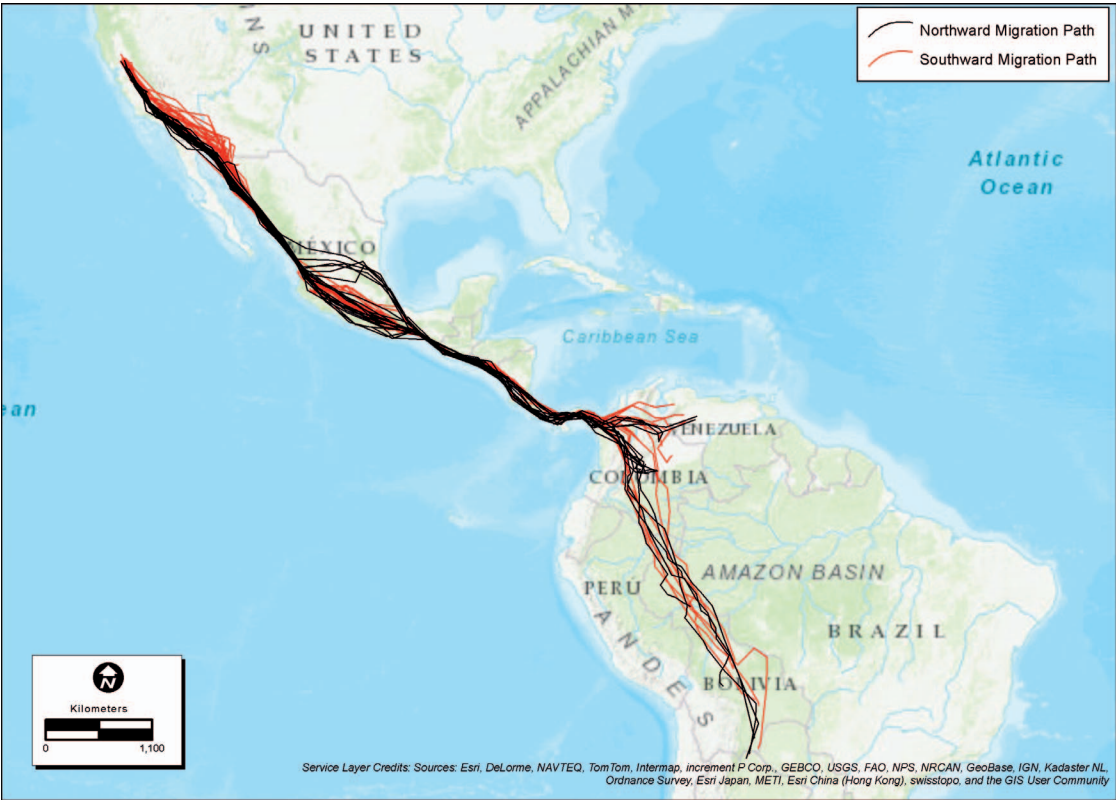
Northward Migration Path
Southward Migration Path

UNITED STATES

APPALACHIAN M

Atlantic Ocean

MEXICO

Caribbean Sea

ean

VENEZUELA

COLOMBIA

AMAZON BASIN

PERU

BRAZIL

ANDES

BOLIVIA

N

Kilometers
0 1,100

Service Layer Credits: Sources: Esri, DeLorme, NAVTEQ, TomTom, Intermap, increment P Corp., GEBCO, USGS, FAO, NPS, NRCAN, GeoBase, IGN, Kadaster NL, Ordnance Survey, Esri Japan, METI, Esri China (Hong Kong), swisstopo, and the GIS User Community